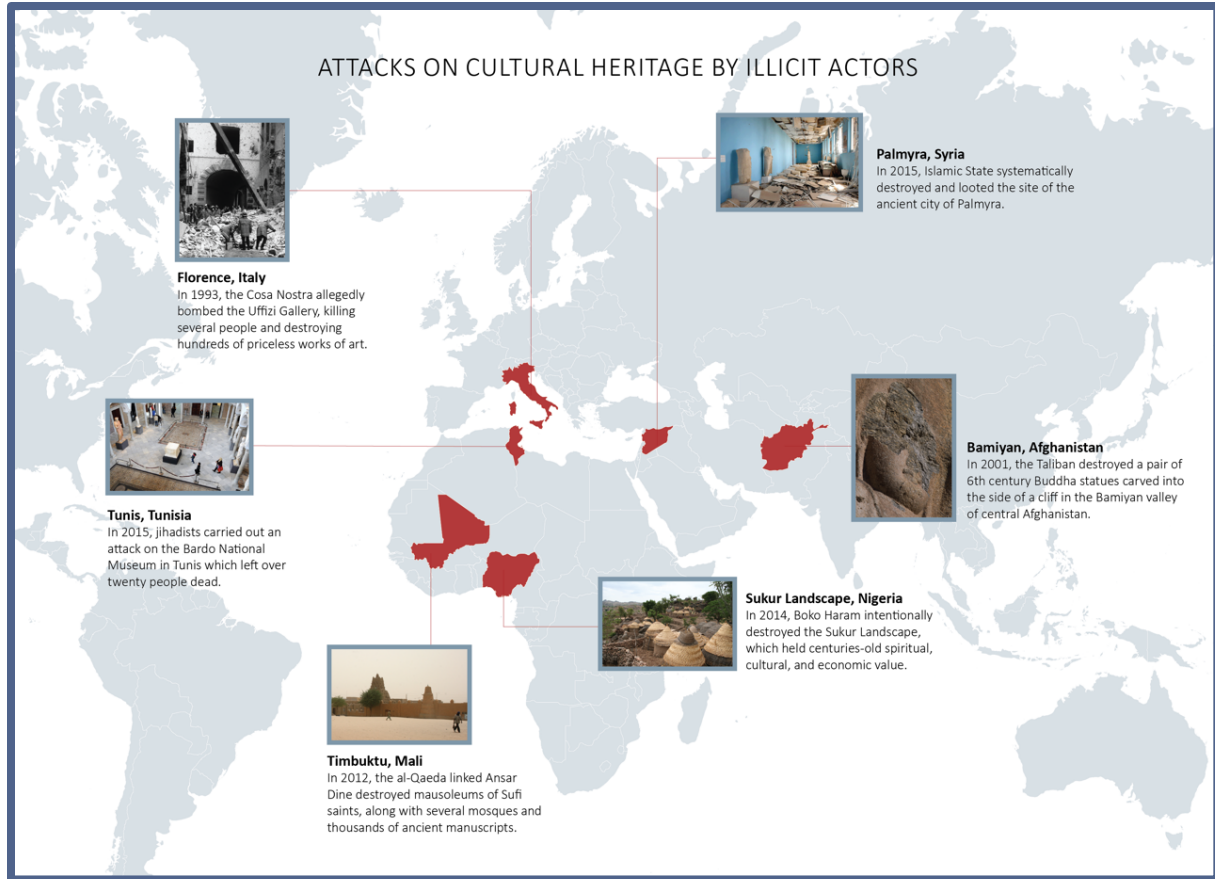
ATTACKS ON CULTURAL HERITAGE BY ILLICIT ACTORS

Palmyra, Syria
In 2015, Islamic State systematically destroyed and looted the site of the ancient city of Palmyra.

Florence, Italy
In 1993, the Cosa Nostra allegedly bombed the Uffizi Gallery, killing several people and destroying hundreds of priceless works of art.

Bamiyan, Afghanistan
In 2001, the Taliban destroyed a pair of 6th century Buddha statues carved into the side of a cliff in the Bamiyan valley of central Afghanistan.

Tunis, Tunisia
In 2015, jihadists carried out an attack on the Bardo National Museum in Tunis which left over twenty people dead.

Sukur Landscape, Nigeria
In 2014, Boko Haram intentionally destroyed the Sukur Landscape, which held centuries-old spiritual, cultural, and economic value.

Timbuktu, Mali
In 2012, the al-Qaeda linked Ansar Dine destroyed mausoleums of Sufi saints, along with several mosques and thousands of ancient manuscripts.